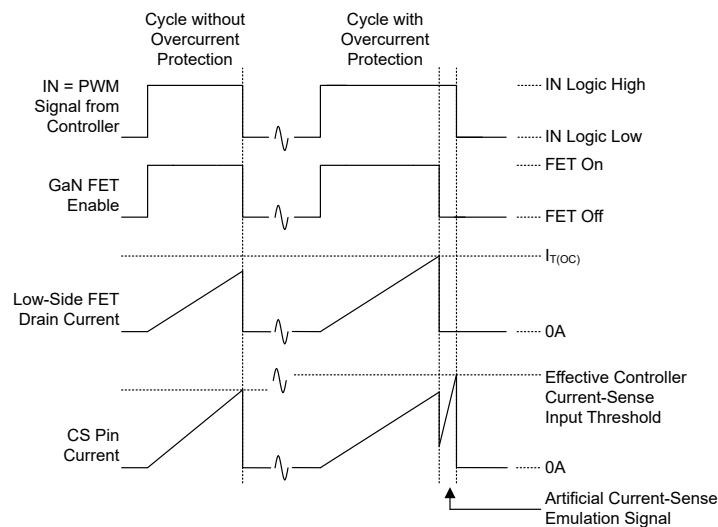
Cycle without Overcurrent Protection

Cycle with Overcurrent Protection

IN = PWM Signal from Controller

IN Logic High

IN Logic Low

GaN FET Enable

FET On

FET Off

$I_{T(OC)}$

Low-Side FET Drain Current

0A

Effective Controller Current-Sense Input Threshold

CS Pin Current

0A

Artificial Current-Sense Emulation Signal